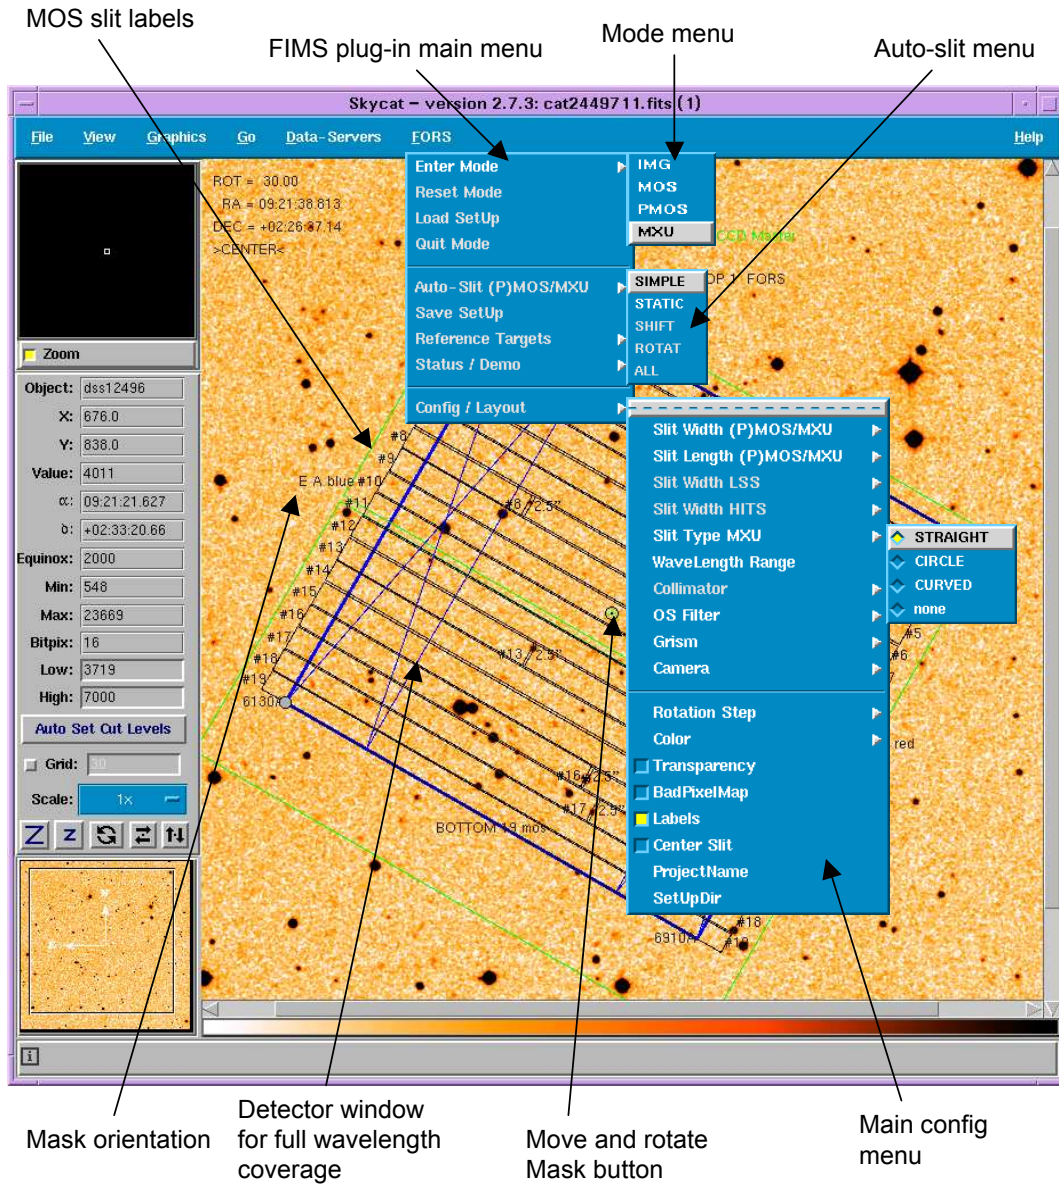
MOS slit labels

FIMS plug-in main menu

Mode menu

Auto-slit menu

Skycat – version 2.7.3: cat2449711.fits (1)

File View Graphics Go Data-Servers FORS Help

ROT = 30.00
RA = 09:21:38.813
DEC = +02:26:37.14
>CENTER<

Enter Mode
Reset Mode
Load SetUp
Quit Mode

IMG
MOS
PMOS
MXU

CCD Master

Auto-Slit (P)MOS/MXU
Save SetUp
Reference Targets
Status / Demo

SIMPLE
STATIC
SHIFT
ROTAT
ALL

OP 1 FORS

Config / Layout

Slit Width (P)MOS/MXU
Slit Length (P)MOS/MXU
Slit Width LSS
Slit Width HITS
Slit Type MXU
WaveLength Range
Collimator
OS Filter
Grism
Camera

STRAIGHT
CIRCLE
CURVED
none

Rotation Step
Color
Transparency
BadPixelMap
Labels
Center Slit
ProjectName
SetUpDir

Zoom

Object: dss12496
X: 676.0
Y: 838.0
Value: 4011
α: 09:21:21.627
δ: +02:33:20.66
Equinox: 2000
Min: 548
Max: 23669
Bitpix: 16
Low: 3719
High: 7000

Auto Set Cut Levels

Grid: 30

Scale: 1x

E A blue #10
#8 #9 #11 #12 #13 #14 #15 #16 #17 #18 #19
6130Å
#8 2.5"
#13 2.5"
#16 2.5"
#17 2.5"
BOTTOM 19 mos
#5 #6 7
red
#18
6910Å #19

Mask orientation

Detector window for full wavelength coverage

Move and rotate Mask button

Main config menu